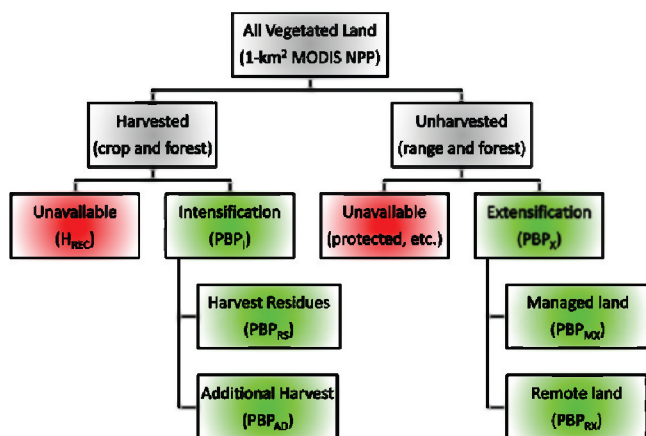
All Vegetated Land
(1-km$^2$ MODIS NPP)

Harvested
(crop and forest)

Unharvested
(range and forest)

Unavailable
($H_{REC}$)

Intensification
($PBP_I$)

Unavailable
(protected, etc.)

Extensification
($PBP_X$)

Harvest Residues
($PBP_{RS}$)

Additional Harvest
($PBP_{AD}$)

Managed land
($PBP_{MX}$)

Remote land
($PBP_{RX}$)